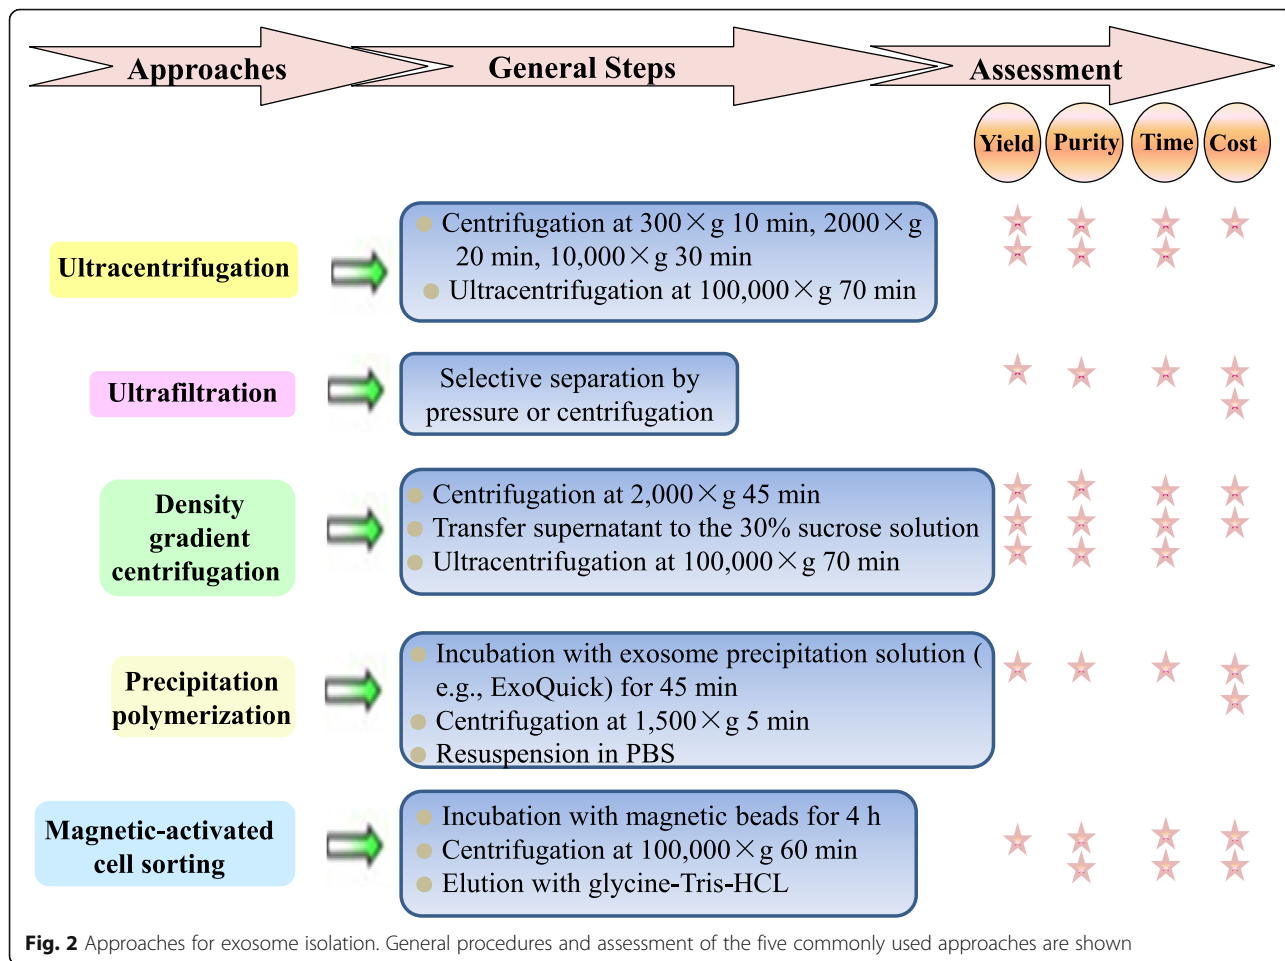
Approaches

General Steps

Assessment

Yield Purity Time Cost

Ultracentrifugation

Centrifugation at 300×g 10 min, 2000×g 20 min, 10,000×g 30 min
Ultracentrifugation at 100,000×g 70 min

Ultrafiltration

Selective separation by pressure or centrifugation

Density gradient centrifugation

Centrifugation at 2,000×g 45 min
Transfer supernatant to the 30% sucrose solution
Ultracentrifugation at 100,000×g 70 min

Precipitation polymerization

Incubation with exosome precipitation solution ( e.g., ExoQuick) for 45 min
Centrifugation at 1,500×g 5 min
Resuspension in PBS

Magnetic-activated cell sorting

Incubation with magnetic beads for 4 h
Centrifugation at 100,000×g 60 min
Elution with glycine-Tris-HCL

**Fig. 2** Approaches for exosome isolation. General procedures and assessment of the five commonly used approaches are shown